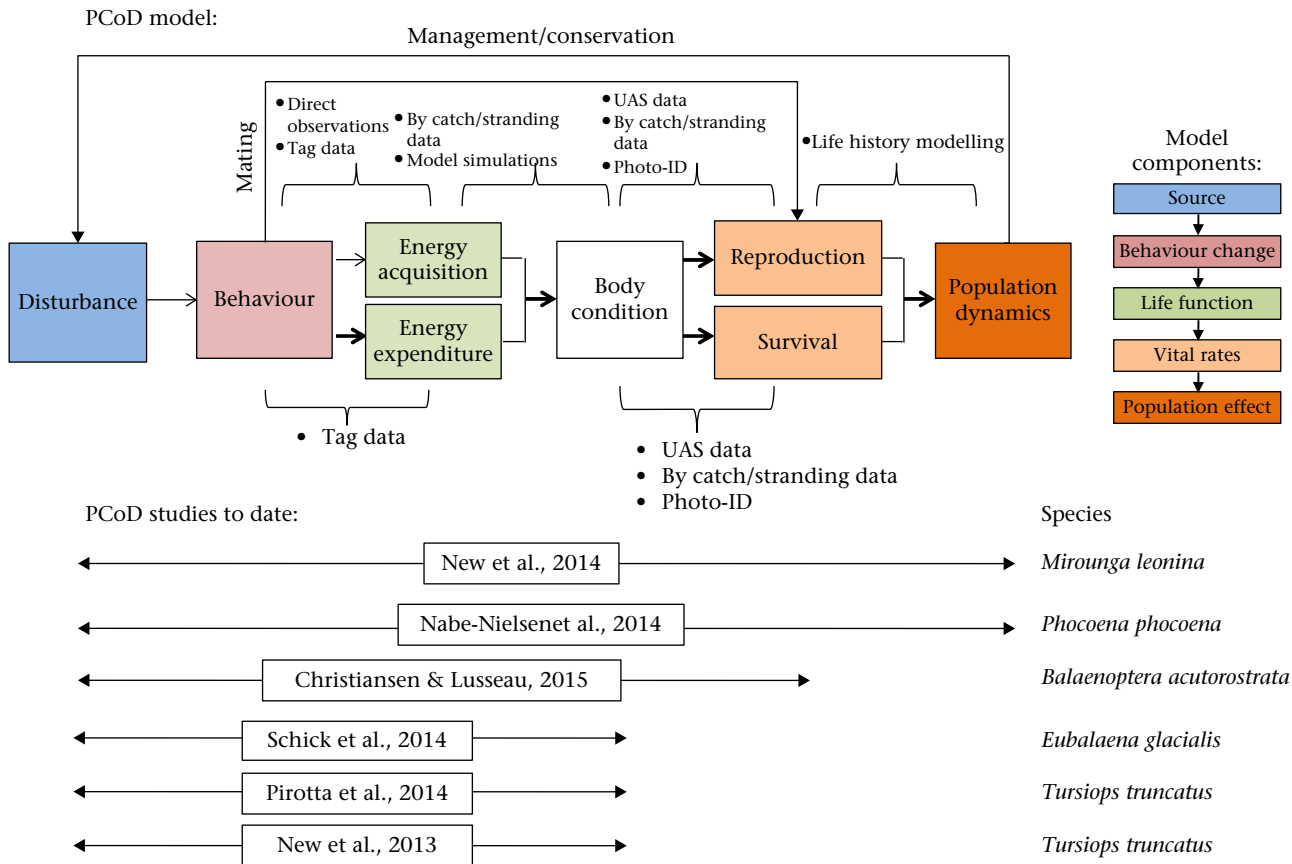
PCoD model:

Management/conservation

Mating

• Direct observations
• Tag data

• By catch/stranding data
• Model simulations

• UAS data
• By catch/stranding data
• Photo-ID

• Life history modelling

Disturbance

Behaviour

Energy acquisition

Energy expenditure

Body condition

Reproduction

Survival

Population dynamics

• Tag data

• UAS data
• By catch/stranding data
• Photo-ID

Model components:

Source

Behaviour change

Life function

Vital rates

Population effect

PCoD studies to date:

Species

New et al., 2014 — *Mirounga leonina*

Nabe-Nielsenet al., 2014 — *Phocoena phocoena*

Christiansen & Lusseau, 2015 — *Balaenoptera acutorostrata*

Schick et al., 2014 — *Eubalaena glacialis*

Pirotta et al., 2014 — *Tursiops truncatus*

New et al., 2013 — *Tursiops truncatus*